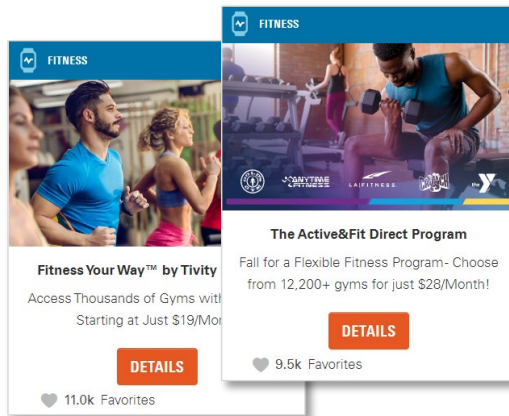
FITNESS

Fitness Your Way™ by Tivity

Access Thousands of Gyms with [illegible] Starting at Just $19/Mon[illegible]

DETAILS

11.0k Favorites

FITNESS

ANYTIME FITNESS

LA FITNESS

The Active&Fit Direct Program

Fall for a Flexible Fitness Program- Choose from 12,200+ gyms for just $28/Month!

DETAILS

9.5k Favorites